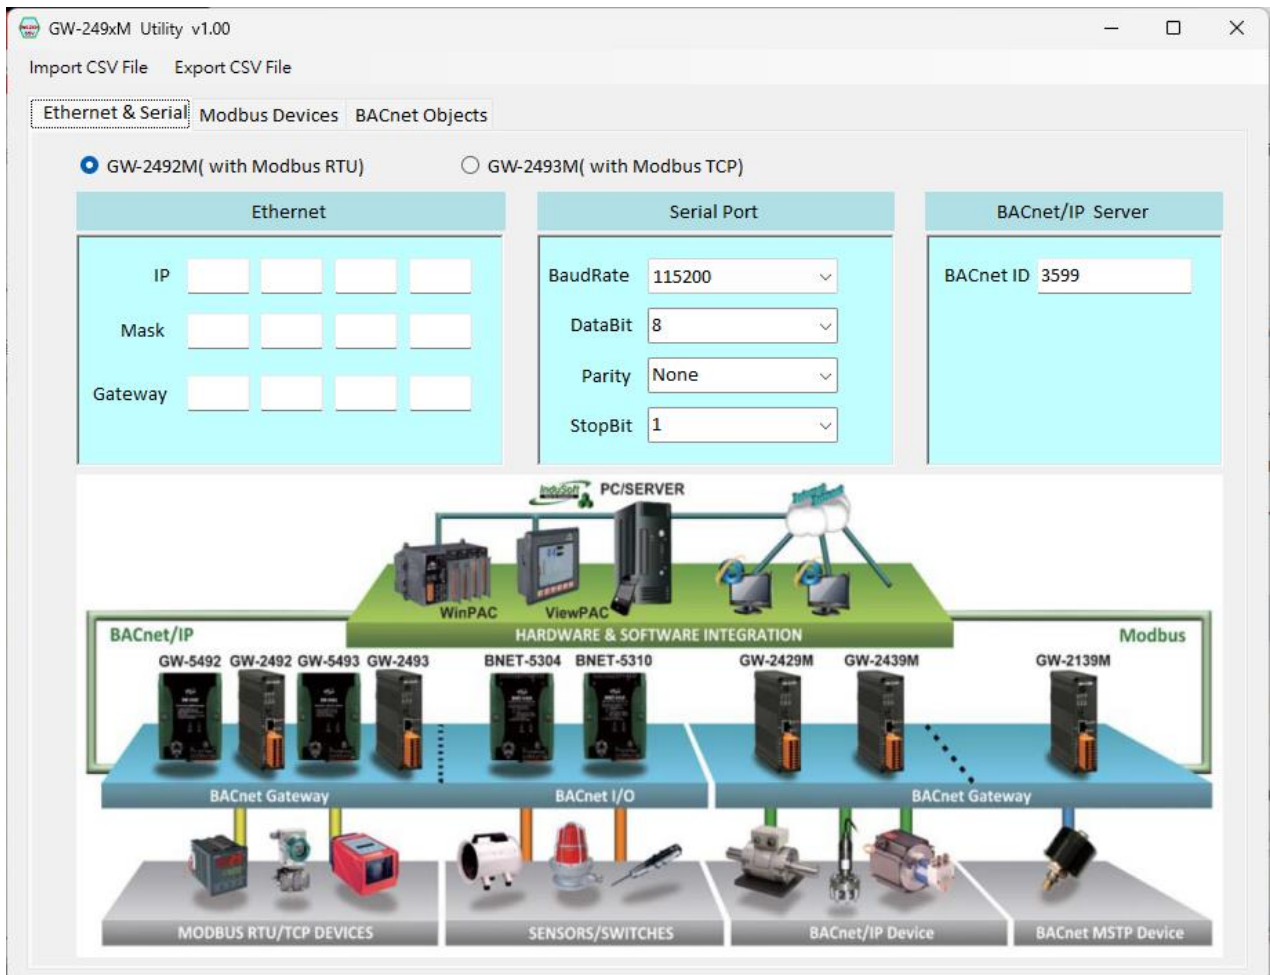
GW-249xM Utility v1.00

Import CSV File Export CSV File

Ethernet & Serial Modbus Devices BACnet Objects

GW-2492M( with Modbus RTU) GW-2493M( with Modbus TCP)

Ethernet

IP

Mask

Gateway

Serial Port

BaudRate 115200

DataBit 8

Parity None

StopBit 1

BACnet/IP Server

BACnet ID 3599

InduSoft PC/SERVER

WinPAC ViewPAC

HARDWARE & SOFTWARE INTEGRATION

BACnet/IP

Modbus

GW-5492 GW-2492 GW-5493 GW-2493 BNET-5304 BNET-5310 GW-2429M GW-2439M GW-2139M

BACnet Gateway BACnet I/O BACnet Gateway

MODBUS RTU/TCP DEVICES SENSORS/SWITCHES BACnet/IP Device BACnet MSTP Device